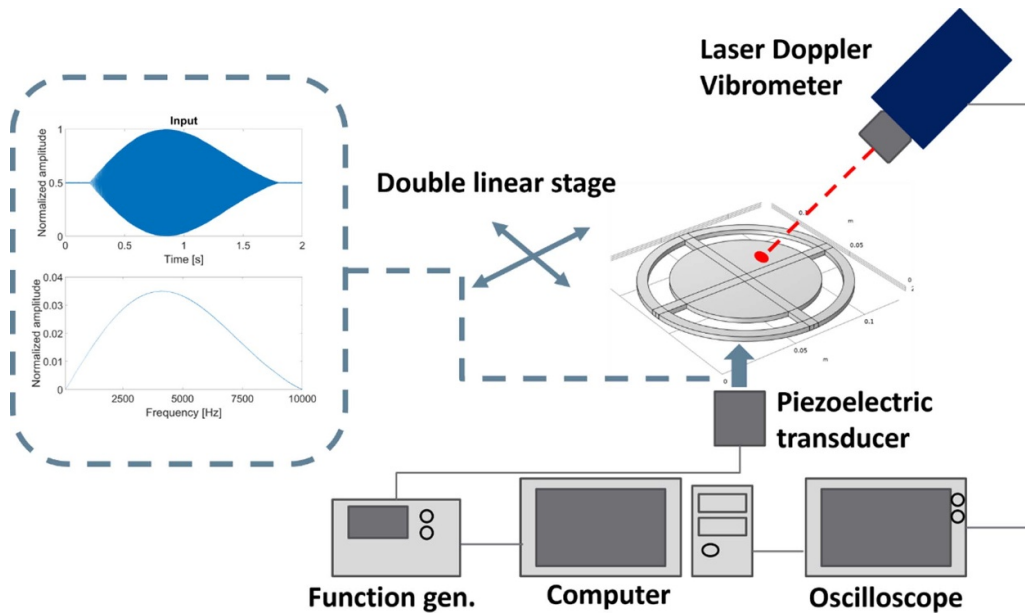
Laser Doppler Vibrometer

Input

Normalized amplitude

1

0.5

0

0

0.5

1

1.5

2

Time [s]

Normalized amplitude

0.04

0.03

0.02

0.01

0

2500

5000

7500

10000

Frequency [Hz]

Double linear stage

0.05

m

0.1

0.05

m

0

Piezoelectric transducer

Function gen.

Computer

Oscilloscope